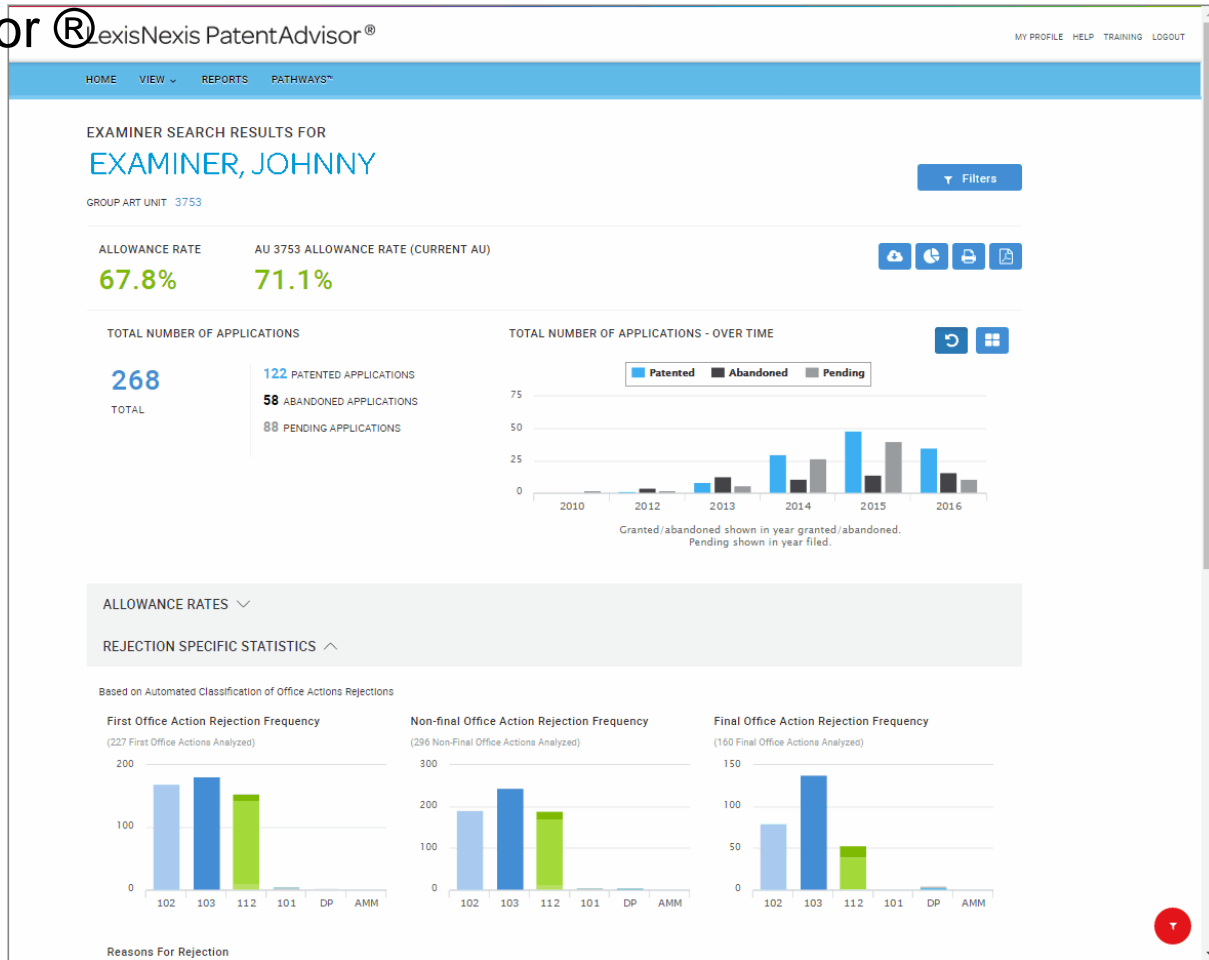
or ® LexisNexis PatentAdvisor®

MY PROFILE HELP TRAINING LOGOUT

HOME VIEW REPORTS PATHWAYS™

EXAMINER SEARCH RESULTS FOR
EXAMINER, JOHNNY

Filters

GROUP ART UNIT 3753

ALLOWANCE RATE
67.8%

AU 3753 ALLOWANCE RATE (CURRENT AU)
71.1%

TOTAL NUMBER OF APPLICATIONS

268
TOTAL

122 PATENTED APPLICATIONS
58 ABANDONED APPLICATIONS
88 PENDING APPLICATIONS

TOTAL NUMBER OF APPLICATIONS - OVER TIME

Patented Abandoned Pending

75
50
25
0

2010 2012 2013 2014 2015 2016

Granted/abandoned shown in year granted/abandoned.
Pending shown in year filed.

ALLOWANCE RATES

REJECTION SPECIFIC STATISTICS

Based on Automated Classification of Office Actions Rejections

First Office Action Rejection Frequency
(227 First Office Actions Analyzed)

200
100
0

102 103 112 101 DP AMM

Non-final Office Action Rejection Frequency
(296 Non-Final Office Actions Analyzed)

300
200
100
0

102 103 112 101 DP AMM

Final Office Action Rejection Frequency
(160 Final Office Actions Analyzed)

150
100
50
0

102 103 112 101 DP AMM

Reasons For Rejection